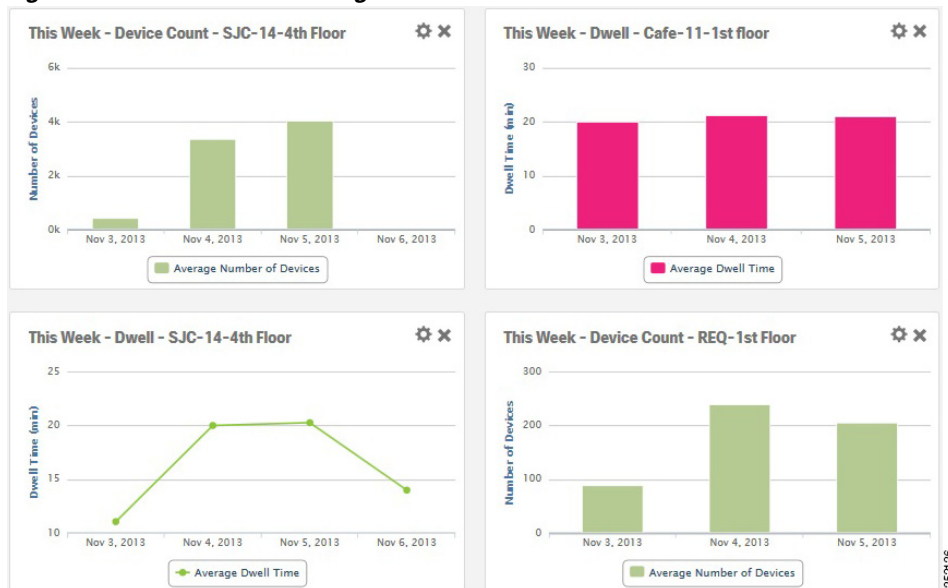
This Week - Device Count - SJC-14-4th Floor

6k
4k
2k
0k

Number of Devices

Nov 3, 2013
Nov 4, 2013
Nov 5, 2013
Nov 6, 2013

Average Number of Devices

This Week - Dwell - Cafe-11-1st floor

30
20
10
0

Dwell Time (min)

Nov 3, 2013
Nov 4, 2013
Nov 5, 2013

Average Dwell Time

This Week - Dwell - SJC-14-4th Floor

25
20
15
10

Dwell Time (min)

Nov 3, 2013
Nov 4, 2013
Nov 5, 2013
Nov 6, 2013

Average Dwell Time

This Week - Device Count - REQ-1st Floor

300
200
100
0

Number of Devices

Nov 3, 2013
Nov 4, 2013
Nov 5, 2013

Average Number of Devices